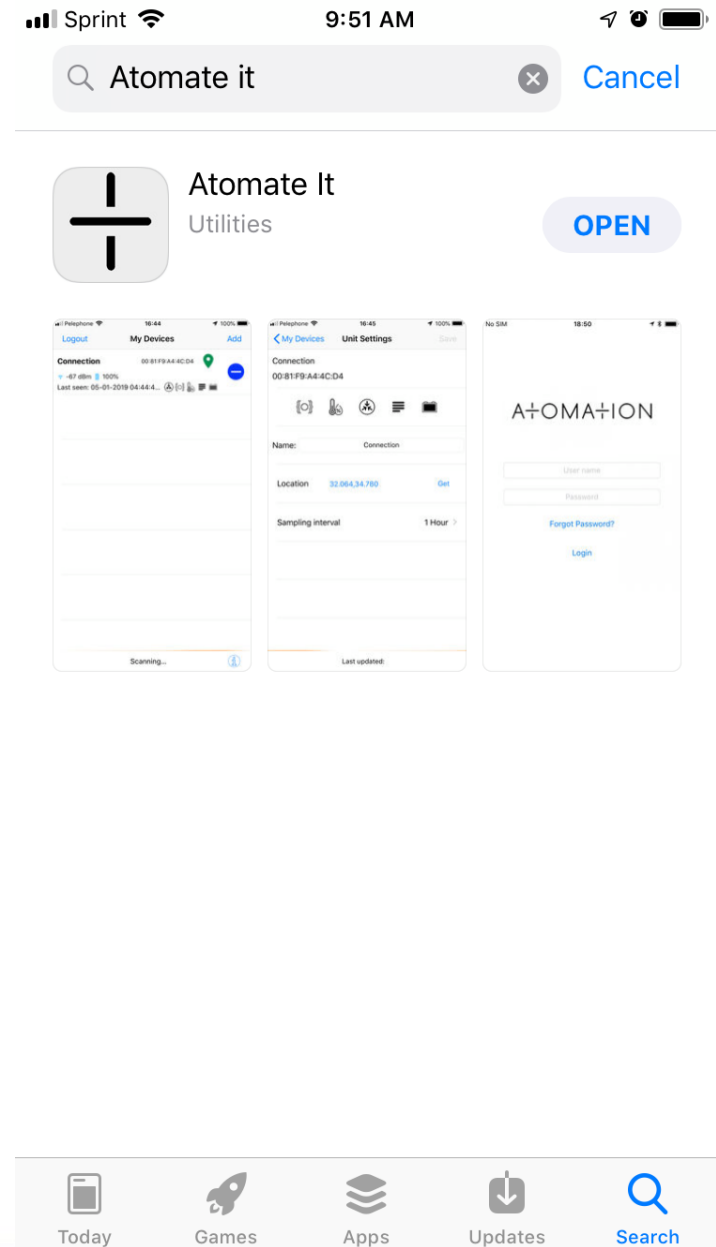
Sprint 9:51 AM

Atomate it

Cancel

Atomate It
Utilities

OPEN

Pelephone 16:44 100%
Logout My Devices Add
Connection 00:81:F9:A4:4C:D4
-67 dBm 100%
Last seen: 05-01-2019 04:44:4...

Scanning...

Pelephone 16:45 100%
My Devices Unit Settings Save
Connection
00:81:F9:A4:4C:D4

Name: Connection

Location 32.064,34.780 Get

Sampling interval 1 Hour

Last updated:

No SIM 18:50

ATOMATION

User name

Password

Forgot Password?

Login

Today Games Apps Updates Search